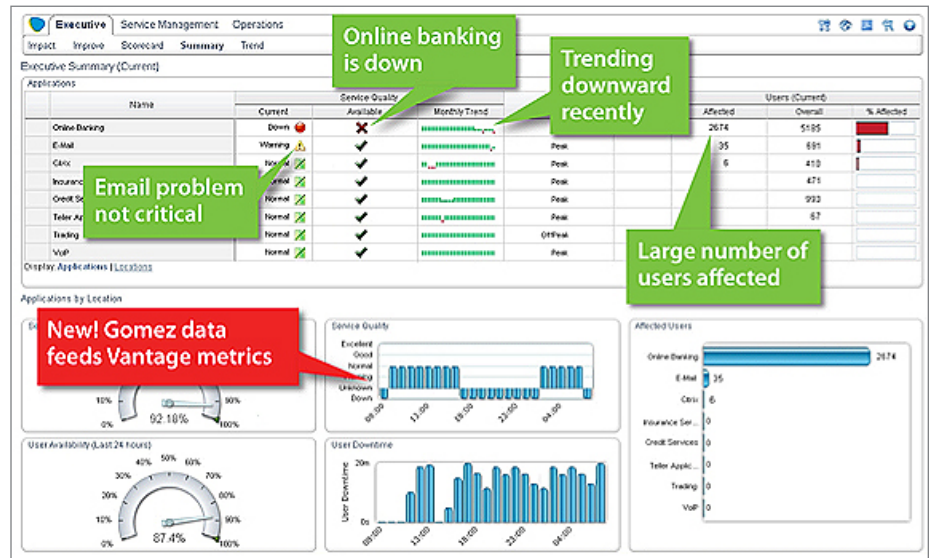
Executive | Service Management | Operations

Impact | Improve | Scorecard | Summary | Trend

Executive Summary (Current)

Applications

Online banking is down

Trending downward recently

| Name | Service Quality Current | Available | Monthly Trend | | Users (Current) Affected | Overall | % Affected |
|---|---|---|---|---|---|---|---|
| Online Banking | Down | | | | 2674 | 5185 | |
| E-Mail | Warning | | | Peak | 35 | 691 | |
| Citrix | Normal | | | Peak | 6 | 418 | |
| Insurance | Normal | | | Peak | | 471 | |
| Credit Se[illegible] | Normal | | | Peak | | 993 | |
| Teller Ap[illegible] | Normal | | | Peak | | 67 | |
| Trading | Normal | | | OffPeak | | | |
| VoIP | Normal | | | Peak | | | |

Email problem not critical

Large number of users affected

Display: Applications | Locations

Applications by Location

New! Gomez data feeds Vantage metrics

10% 90% 92.18% 100%

Service Quality

Excellent Good Normal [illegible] Unknown Down

08:00 13:00 18:00 23:00 04:00

Affected Users

Online Banking 2674
E-Mail 35
Citrix 6
Insurance Ser... 0
Credit Services 0
Teller Applic... 0
Trading 0
VoIP 0

User Availability (Last 24 hours)

40% 50% 60% 30% 70% 20% 80% 10% 90% 0% 100%

87.4%

User Downtime

20m 10m 0s

User Downtime

08:00 13:00 18:00 23:00 04:00